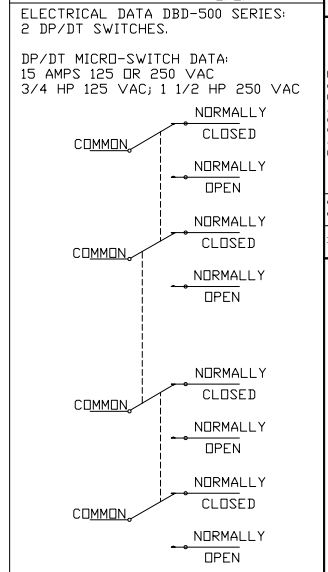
ELECTRICAL DATA DBD-500 SERIES:
2 DP/DT SWITCHES.

DP/DT MICRO-SWITCH DATA:
15 AMPS 125 OR 250 VAC
3/4 HP 125 VAC; 1 1/2 HP 250 VAC

COMMON
NORMALLY CLOSED
NORMALLY OPEN

COMMON
NORMALLY CLOSED
NORMALLY OPEN

COMMON
NORMALLY CLOSED
NORMALLY OPEN

COMMON
NORMALLY CLOSED
NORMALLY OPEN